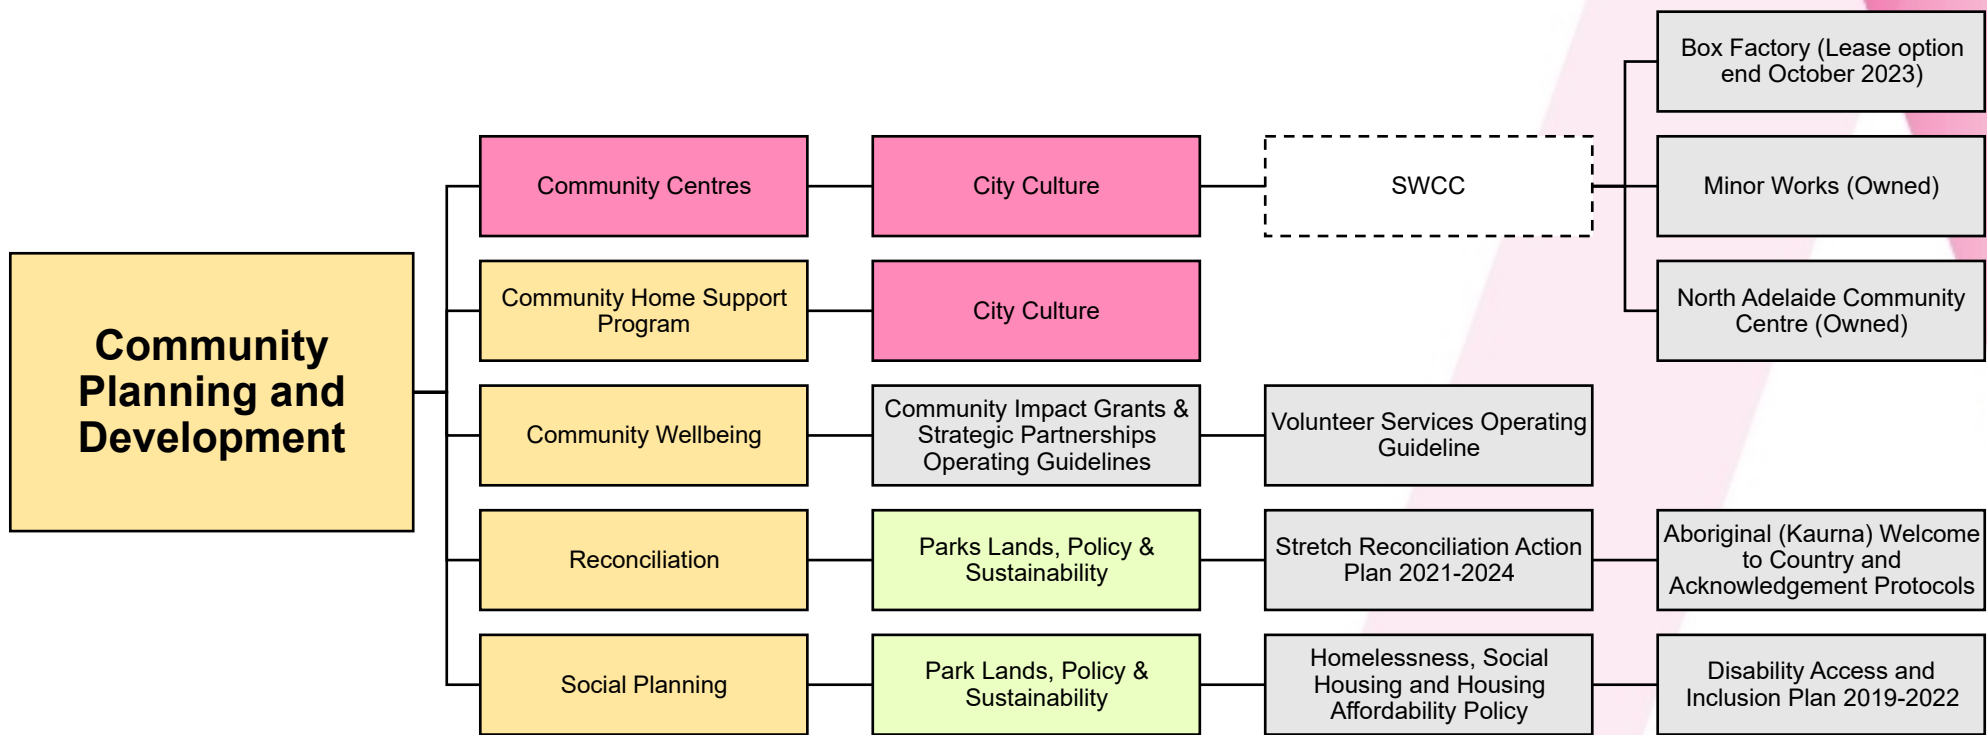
Community Planning and Development

Community Centres

City Culture

SWCC

Box Factory (Lease option end October 2023)

Minor Works (Owned)

North Adelaide Community Centre (Owned)

Community Home Support Program

City Culture

Community Wellbeing

Community Impact Grants & Strategic Partnerships Operating Guidelines

Volunteer Services Operating Guideline

Reconciliation

Parks Lands, Policy & Sustainability

Stretch Reconciliation Action Plan 2021-2024

Aboriginal (Kaurna) Welcome to Country and Acknowledgement Protocols

Social Planning

Park Lands, Policy & Sustainability

Homelessness, Social Housing and Housing Affordability Policy

Disability Access and Inclusion Plan 2019-2022